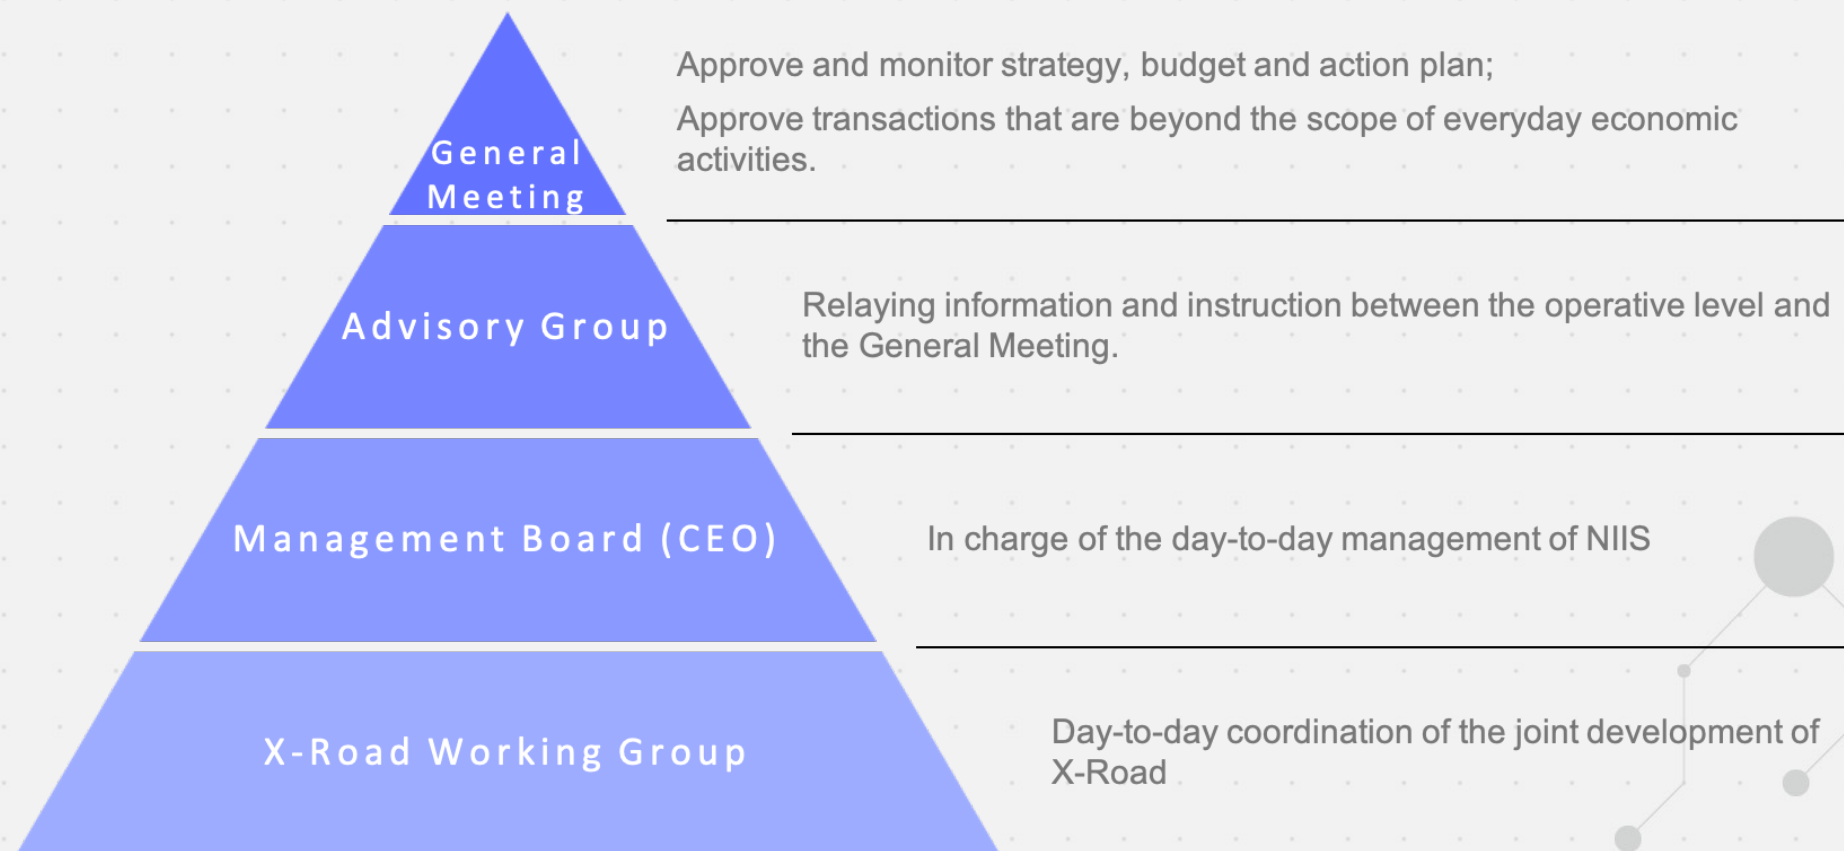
General Meeting

Approve and monitor strategy, budget and action plan;

Approve transactions that are beyond the scope of everyday economic activities.

Advisory Group

Relaying information and instruction between the operative level and the General Meeting.

Management Board (CEO)

In charge of the day-to-day management of NIIS

X-Road Working Group

Day-to-day coordination of the joint development of X-Road